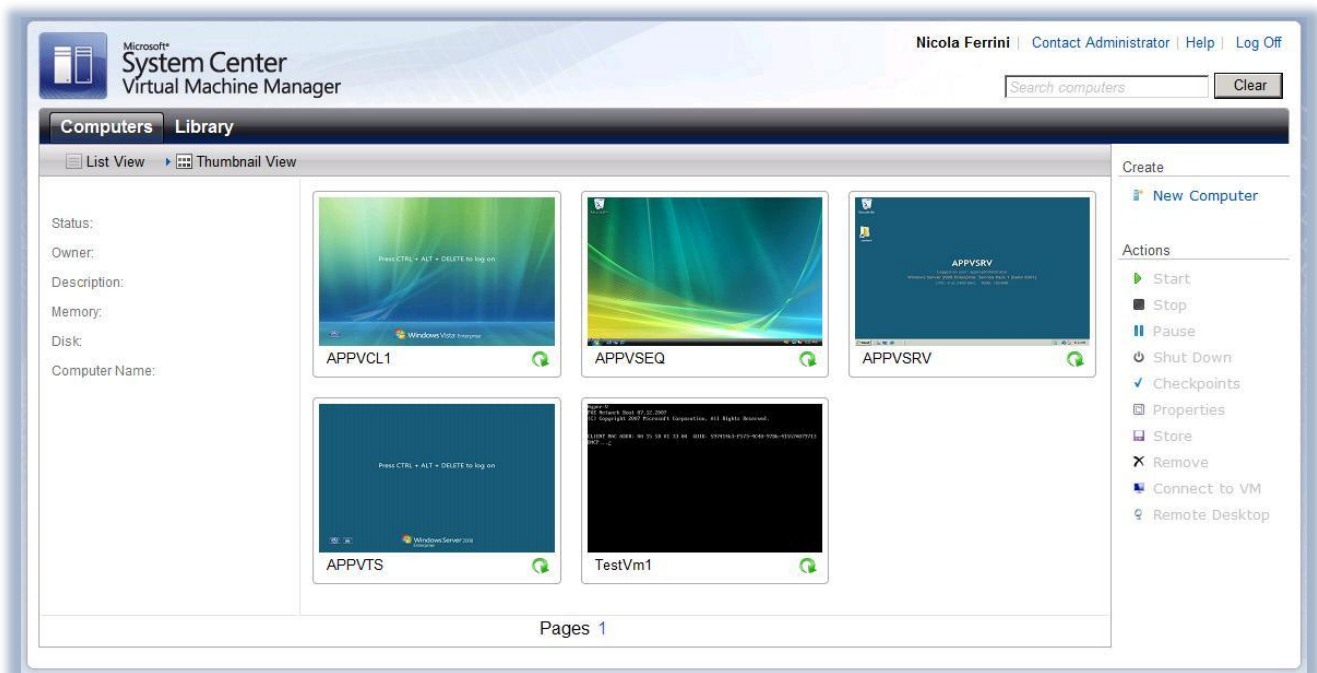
Microsoft®
System Center
Virtual Machine Manager

Nicola Ferrini | Contact Administrator | Help | Log Off

Search computers
Clear

Computers Library

List View Thumbnail View

Status:
Owner:
Description:
Memory:
Disk:
Computer Name:

Press CTRL + ALT + DELETE to log on
Windows Vista Enterprise
APPVCL1

APPVSEQ

APPVSRV
APPVSRV

Press CTRL + ALT + DELETE to log on
Windows Server 2008
APPVTS

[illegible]
TestVm1

Pages 1

Create
New Computer

Actions
Start
Stop
Pause
Shut Down
Checkpoints
Properties
Store
Remove
Connect to VM
Remote Desktop